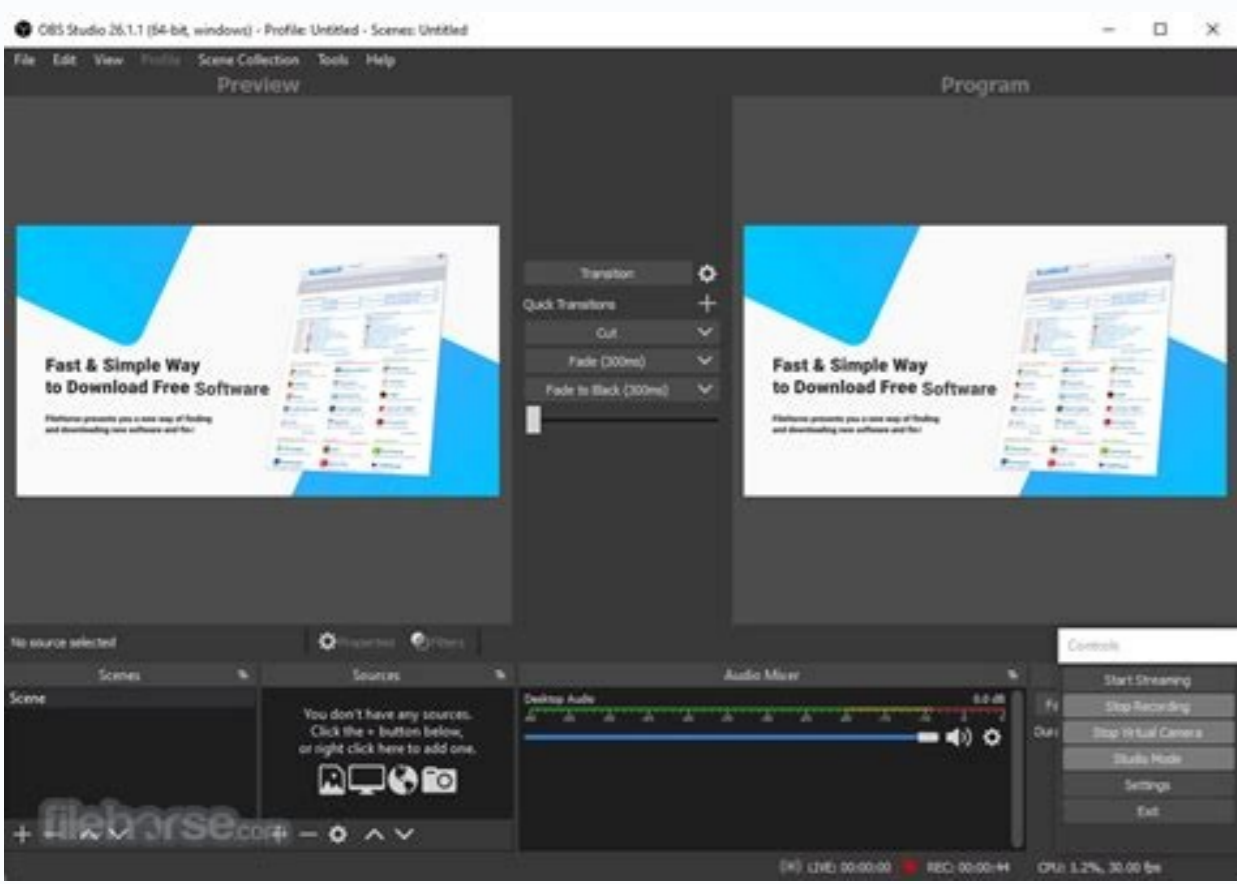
OBS Studio 26.1.1 (64-bit, windows) - Profile: Untitled - Scenes: Untitled

File Edit View Profile Scene Collection Tools Help

Preview

Program

Fast & Simple Way to Download Free Software

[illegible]

Transition

Quick Transitions

Cut

Fade (300ms)

Fade to Black (300ms)

Fast & Simple Way to Download Free Software

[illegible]

No source selected

Properties Filters

Controls

Scenes

Scene

Sources

You don't have any sources. Click the + button below, or right click here to add one.

Audio Mixer

Desktop Audio

0.0 dB

Start Streaming

Stop Recording

Stop Virtual Camera

Studio Mode

Settings

Exit

filehorse.com

LIVE: 00:00:00 REC: 00:00:44 CPU: 1.2%, 30.00 fps